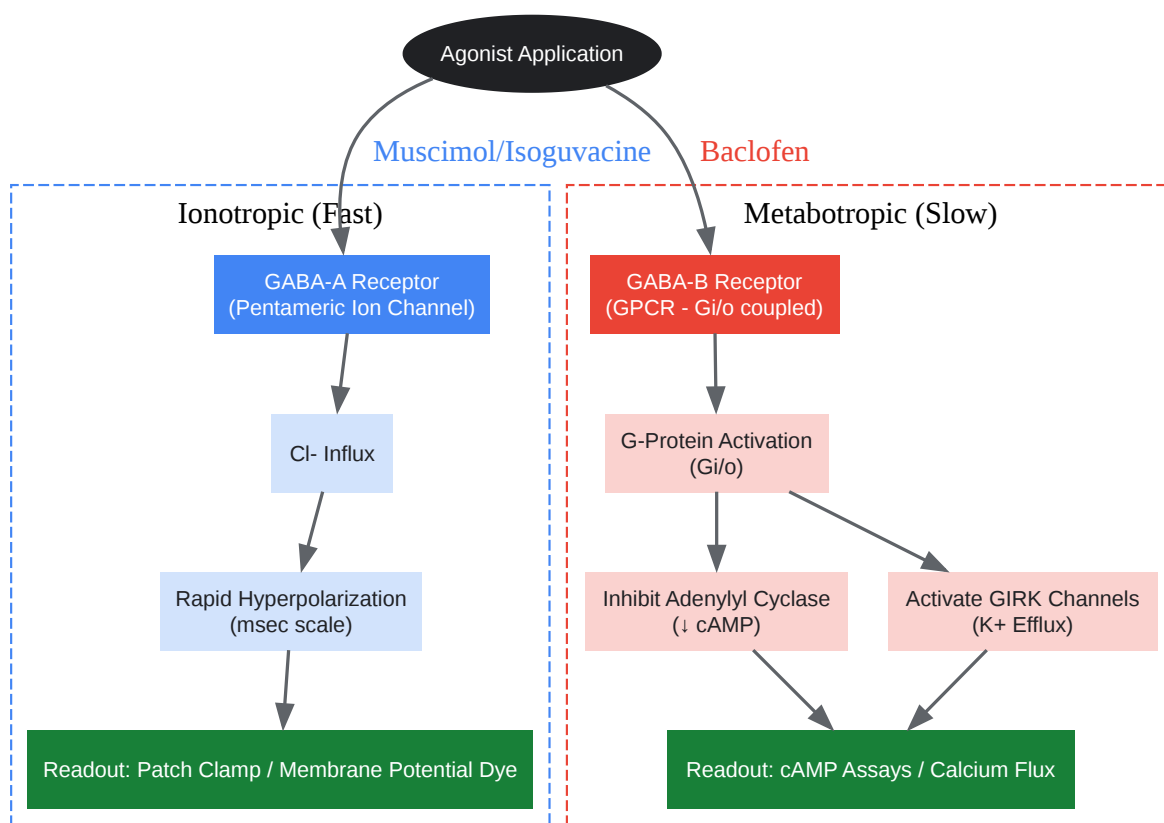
Agonist Application

Muscimol/Isoguvacine

Baclofen

Ionotropic (Fast)

GABA-A Receptor
(Pentameric Ion Channel)

Cl- Influx

Rapid Hyperpolarization
(msec scale)

Readout: Patch Clamp / Membrane Potential Dye

Metabotropic (Slow)

GABA-B Receptor
(GPCR - Gi/o coupled)

G-Protein Activation
(Gi/o)

Inhibit Adenylyl Cyclase
(↓ cAMP)

Activate GIRK Channels
(K+ Efflux)

Readout: cAMP Assays / Calcium Flux